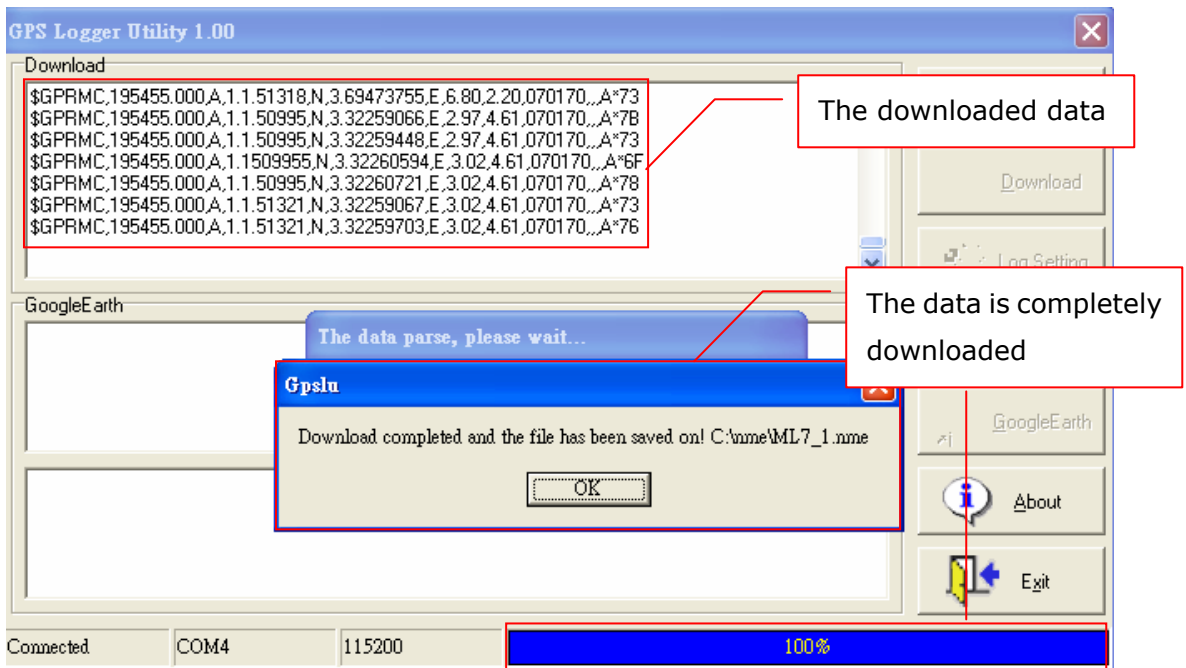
GPS Logger Utility 1.00

Download

$GPRMC,195455.000,A,1.1.51318,N,3.69473755,E,6.80,2.20,070170,,,A*73
$GPRMC,195455.000,A,1.1.50995,N,3.32259066,E,2.97,4.61,070170,,,A*7B
$GPRMC,195455.000,A,1.1.50995,N,3.32259448,E,2.97,4.61,070170,,,A*73
$GPRMC,195455.000,A,1.1509955,N,3.32260594,E,3.02,4.61,070170,,,A*6F
$GPRMC,195455.000,A,1.1.50995,N,3.32260721,E,3.02,4.61,070170,,,A*78
$GPRMC,195455.000,A,1.1.51321,N,3.32259067,E,3.02,4.61,070170,,,A*73
$GPRMC,195455.000,A,1.1.51321,N,3.32259703,E,3.02,4.61,070170,,,A*76

The downloaded data

Download

Log Setting

The data is completely downloaded

GoogleEarth

The data parse, please wait...

Gpslu

Download completed and the file has been saved on! C:\nme\ML7_1.nme

OK

GoogleEarth

About

Exit

Connected | COM4 | 115200 | 100%